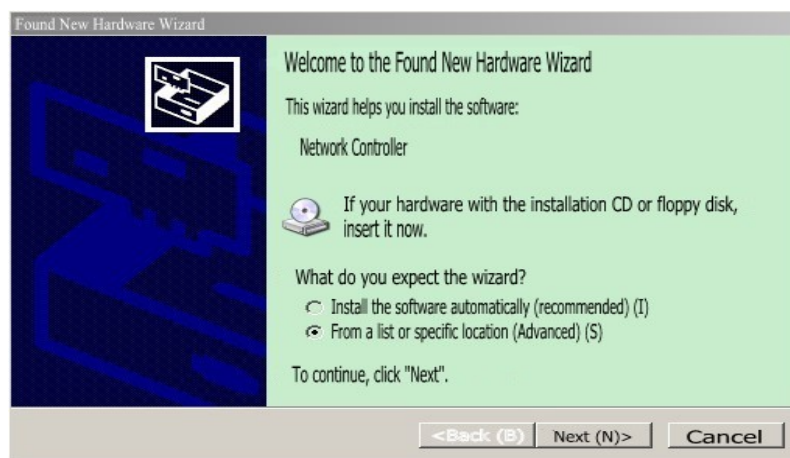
Found New Hardware Wizard

Welcome to the Found New Hardware Wizard

This wizard helps you install the software:

Network Controller

If your hardware with the installation CD or floppy disk, insert it now.

What do you expect the wizard?

Install the software automatically (recommended) (I)

From a list or specific location (Advanced) (S)

To continue, click "Next".

<Back (B) Next (N)> Cancel